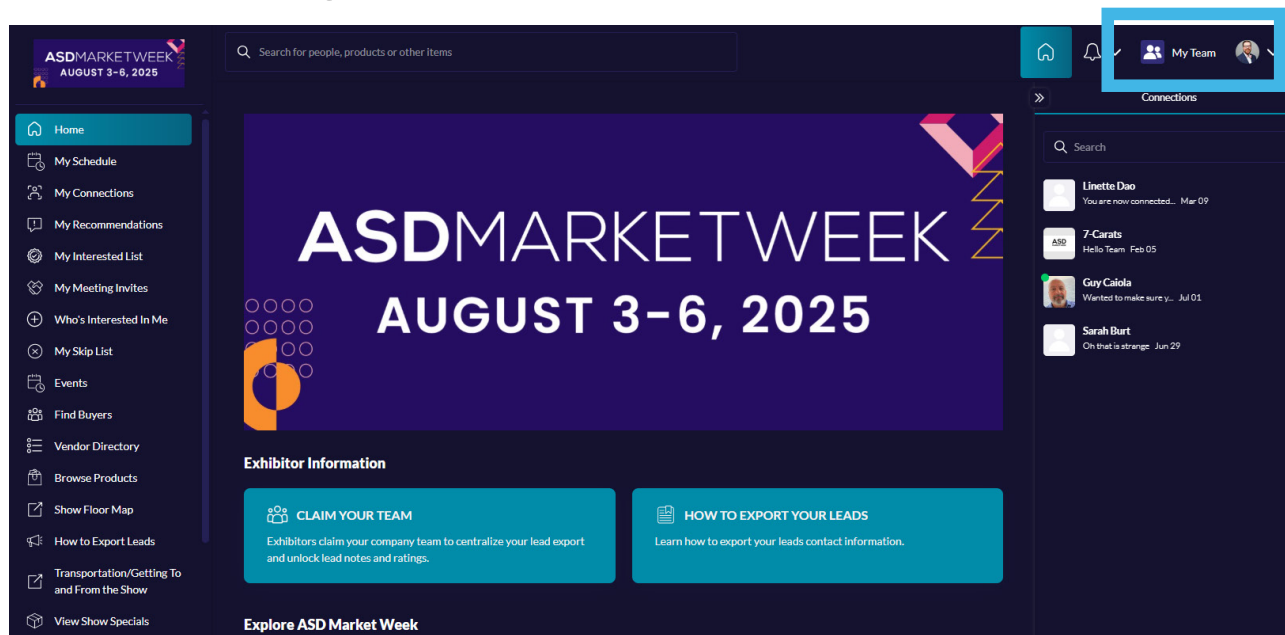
ASDMARKETWEEK
AUGUST 3-6, 2025

Search for people, products or other items

My Team

Connections

Home
My Schedule
My Connections
My Recommendations
My Interested List
My Meeting Invites
Who's Interested In Me
My Skip List
Events
Find Buyers
Vendor Directory
Browse Products
Show Floor Map
How to Export Leads
Transportation/Getting To and From the Show
View Show Specials

ASDMARKETWEEK
AUGUST 3-6, 2025

Exhibitor Information

CLAIM YOUR TEAM
Exhibitors claim your company team to centralize your lead export and unlock lead notes and ratings.

HOW TO EXPORT YOUR LEADS
Learn how to export your leads contact information.

Explore ASD Market Week

Search

Linette Dao
You are now connected... Mar 09

7-Carats
Hello Team Feb 05

Guy Caiola
Wanted to make sure y... Jul 01

Sarah Burt
Oh that is strange Jun 29